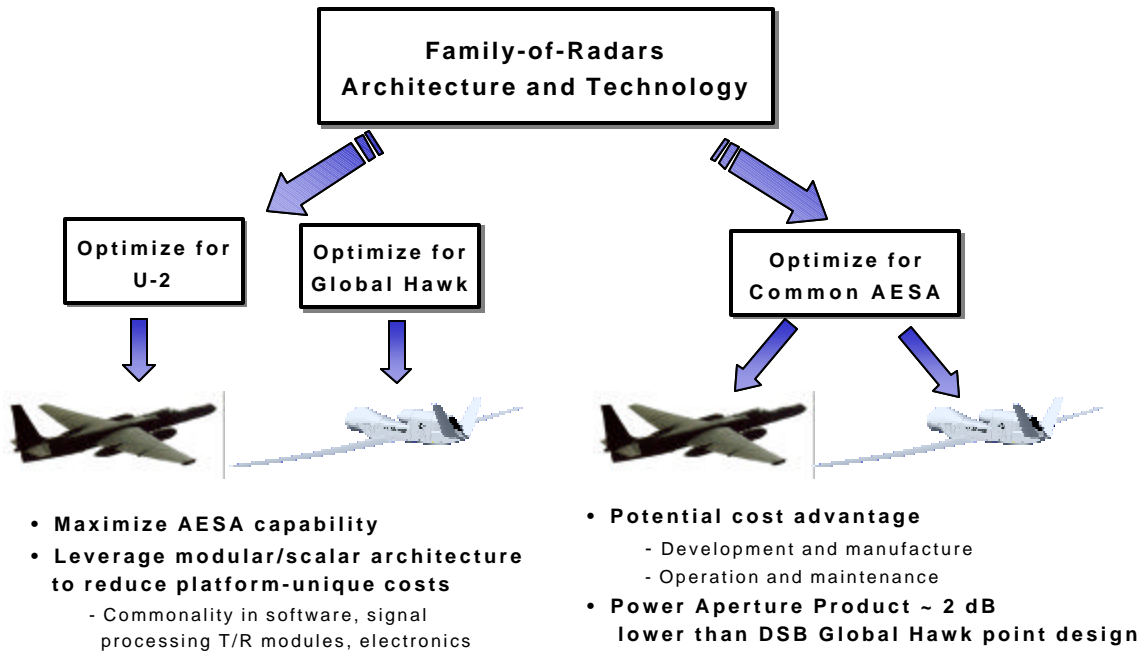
Family-of-Radars
Architecture and Technology

Optimize for U-2

Optimize for Global Hawk

Optimize for Common AESA

• Maximize AESA capability
• Leverage modular/scalar architecture to reduce platform-unique costs
- Commonality in software, signal processing T/R modules, electronics

• Potential cost advantage
- Development and manufacture
- Operation and maintenance
• Power Aperture Product ~ 2 dB lower than DSB Global Hawk point design